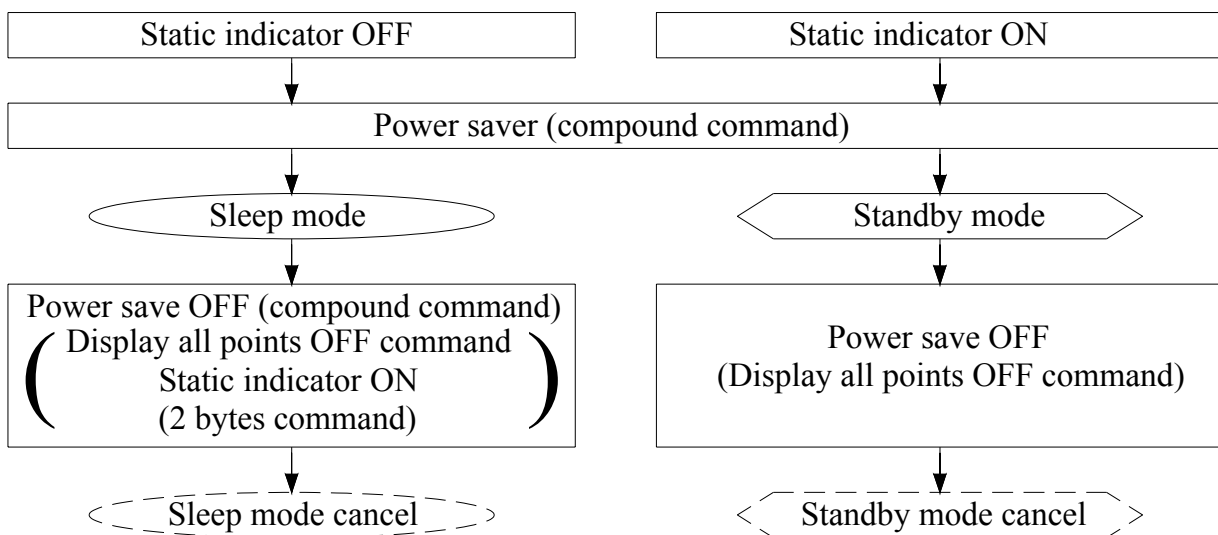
Static indicator OFF

Static indicator ON

Power saver (compound command)

Sleep mode

Standby mode

Power save OFF (compound command)
( Display all points OFF command
Static indicator ON
(2 bytes command) )

Power save OFF
(Display all points OFF command)

Sleep mode cancel

Standby mode cancel